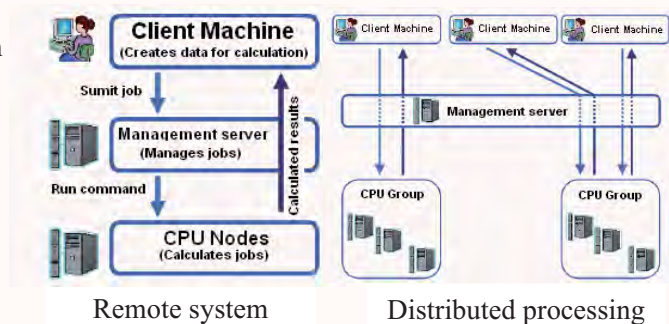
Client Machine
(Creates data for calculation)

Sumit job

Management server
(Manages jobs)

Calculated results

Run command

CPU Nodes
(Calculates jobs)

Remote system

Client Machine

Client Machine

Client Machine

Management server

CPU Group

CPU Group

Distributed processing